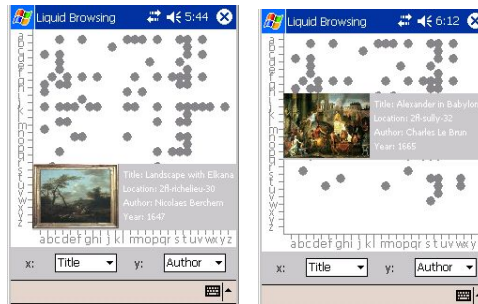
Liquid Browsing 5:44

a b c d e f g h i j k l m n o p q r s t u v w x y z

Title: Landscape with Elliana
Location: 2ft-richelieu-30
Author: Nicolaes Berchem
Year: 1647

abcdefghijklmnopqrstuvwxyz

x: Title y: Author

Liquid Browsing 6:12

a b c d e f g h i j k l m n o p q r s t u v w x y z

Title: Alexander in Babylon
Location: 2ft-sully-32
Author: Charles Le Brun
Year: 1665

abcdefghijklmnopqrstuvwxy

x: Title y: Author